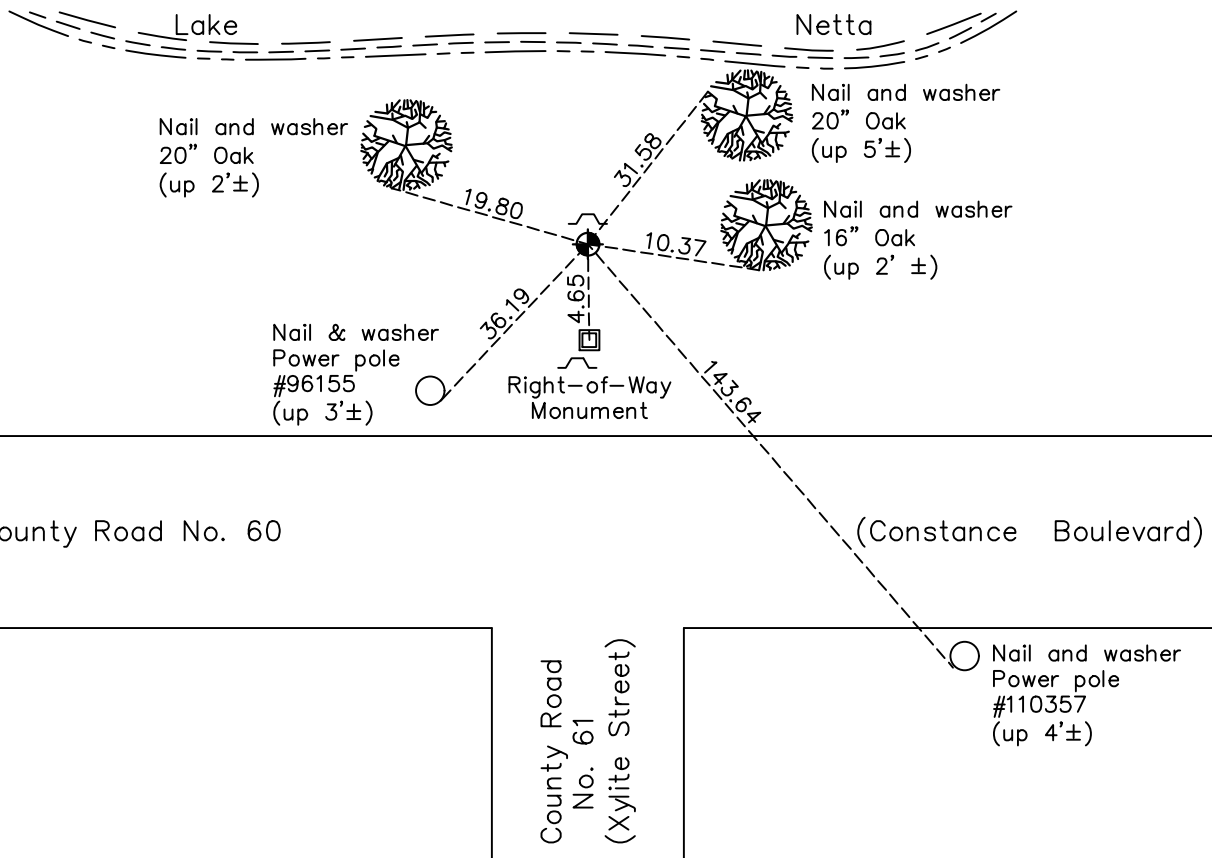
Lake

Netta

Nail and washer
20" Oak
(up 2'±)

Nail and washer
20" Oak
(up 5'±)

31.58

19.80

Nail and washer
16" Oak
(up 2' ±)

10.37

36.19

4.65

Nail & washer
Power pole
#96155
(up 3'±)

Right-of-Way
Monument

143.64

ounty Road No. 60

(Constance Boulevard)

County Road
No. 61
(Xylite Street)

Nail and washer
Power pole
#110357
(up 4'±)